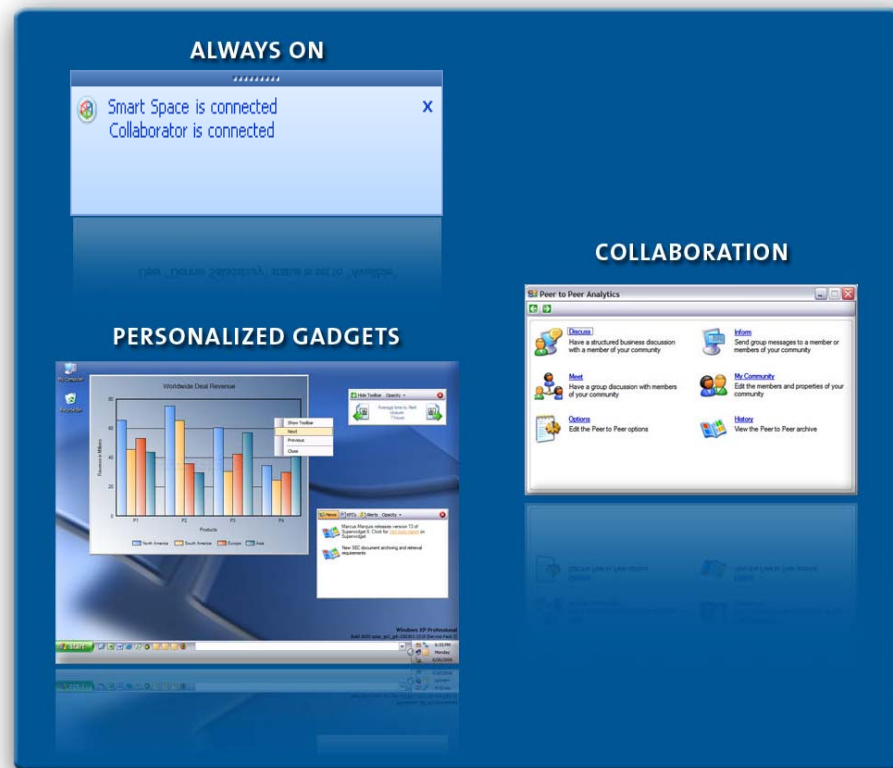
ALWAYS ON

Smart Space is connected
Collaborator is connected
X

COLLABORATION

Peer to Peer Analytics

Discuss
Have a structured business discussion with a member of your community

Inform
Send group messages to a member or members of your community

Meet
Have a group discussion with members of your community

My Community
Edit the members and properties of your community

Options
Edit the Peer to Peer options

History
View the Peer to Peer archive

PERSONALIZED GADGETS

Worldwide Deal Revenue

Show Toolbar
Next
Previous
Close

Hide Toolbar Opacity
Average time to fleet closure
7 hours

P1 P2 P3 P4
Products
North America South America Europe Asia

News RTDs Alerts Opacity
Marcus Mangus releases version 13 of Superwidget 6. Click for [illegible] on Superwidget
New SEC document archiving and retrieval requirements

Windows XP Professional
start
6:33 PM
Monday
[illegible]